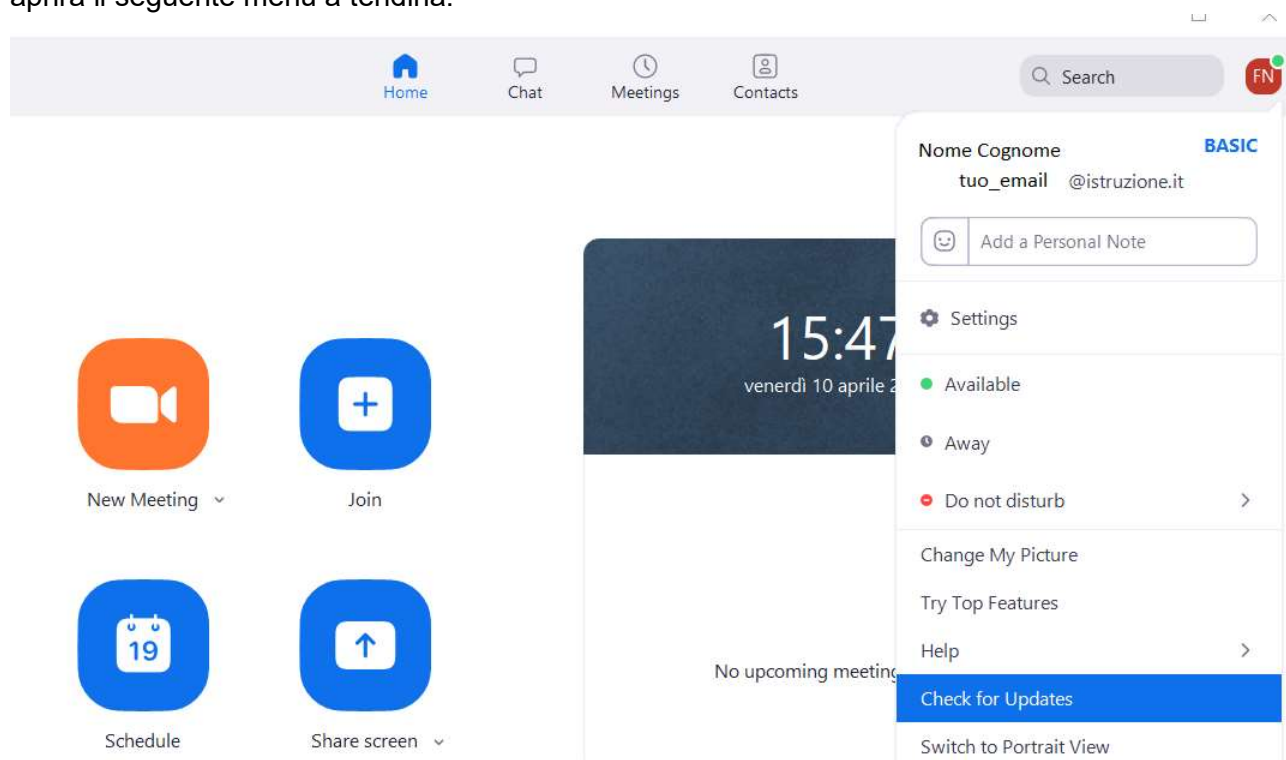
aprirà il seguente menù a tendina:

Home
Chat
Meetings
Contacts
Search
FN

Nome Cognome
BASIC
tuo_email @istruzione.it
Add a Personal Note
Settings
Available
Away
Do not disturb
Change My Picture
Try Top Features
Help
Check for Updates
Switch to Portrait View

15:47
venerdì 10 aprile 2

New Meeting
Join
Schedule
19
Share screen

No upcoming meeting